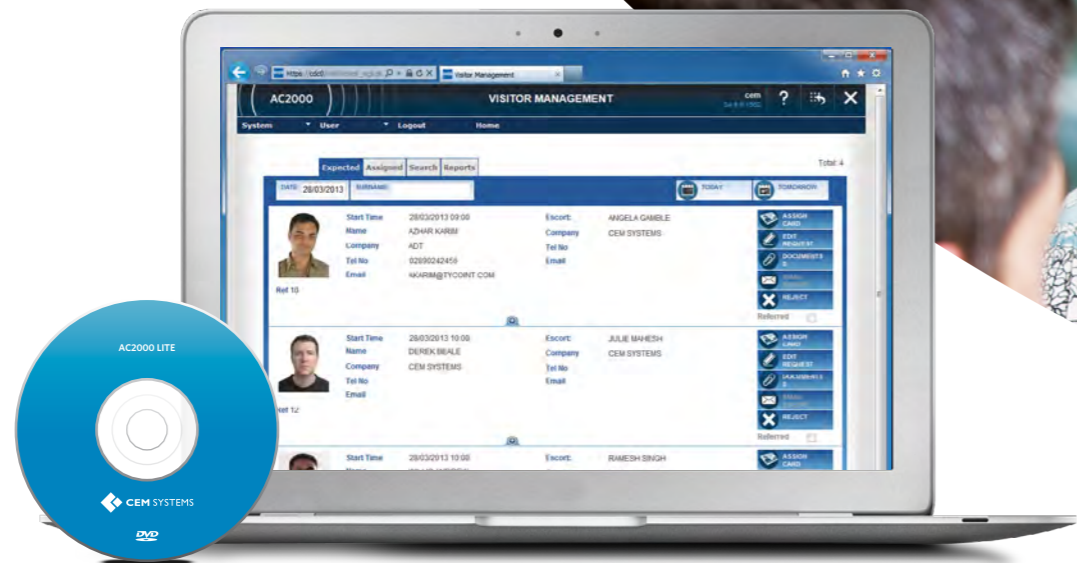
https://cdcd/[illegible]
Visitor Management

AC2000
VISITOR MANAGEMENT
cem
?
System
User
Logout
Home

Expected
Assigned
Search
Reports
Total: 4

DATE 28/03/2013
SURNAME
TODAY
TOMORROW

Start Time 28/03/2013 09:00
Name AZHAR KARIM
Company ADT
Tel No 02890242458
Email AKARIM@TYCOINT.COM
Escort ANGELA GAMBLE
Company CEM SYSTEMS
Tel No
Email
Ref 10
ASSIGN CARD
EDIT REQUEST
DOCUMENTS
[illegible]
REJECT
Referred

Start Time 28/03/2013 10:00
Name DEREK BEALE
Company CEM SYSTEMS
Tel No
Email
Escort JULIE MAHESH
Company CEM SYSTEMS
Tel No
Email
Ref 12
ASSIGN CARD
EDIT REQUEST
DOCUMENTS
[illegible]
REJECT
Referred

Start Time 28/03/2013 10:00
Escort RAMESH SINGH
ASSIGN CARD

AC2000 LITE
CEM SYSTEMS
DVD